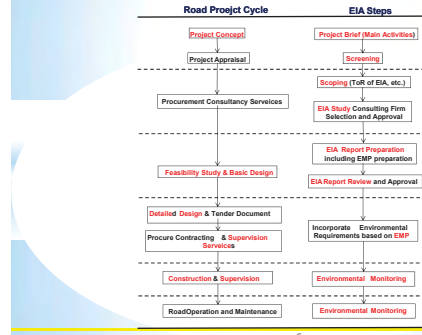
Road Proejct Cycle

EIA Steps

Project Concept

Project Brief (Main Activities)

Project Appraisal

Screening

Scoping (ToR of EIA, etc.)

Procurement Consultancy Serveices

EIA Study Consulting Firm Selection and Approval

EIA Report Preparation including EMP preparation

Feasibility Study & Basic Design

EIA Report Review and Approval

Detailed Design & Tender Document

Procure Contracting & Supervision Serveices

Incorporate Environmental Requirements based on EMP

Construction & Supervision

Environmental Monitoring

RoadOperation and Maintenance

Environmental Monitoring